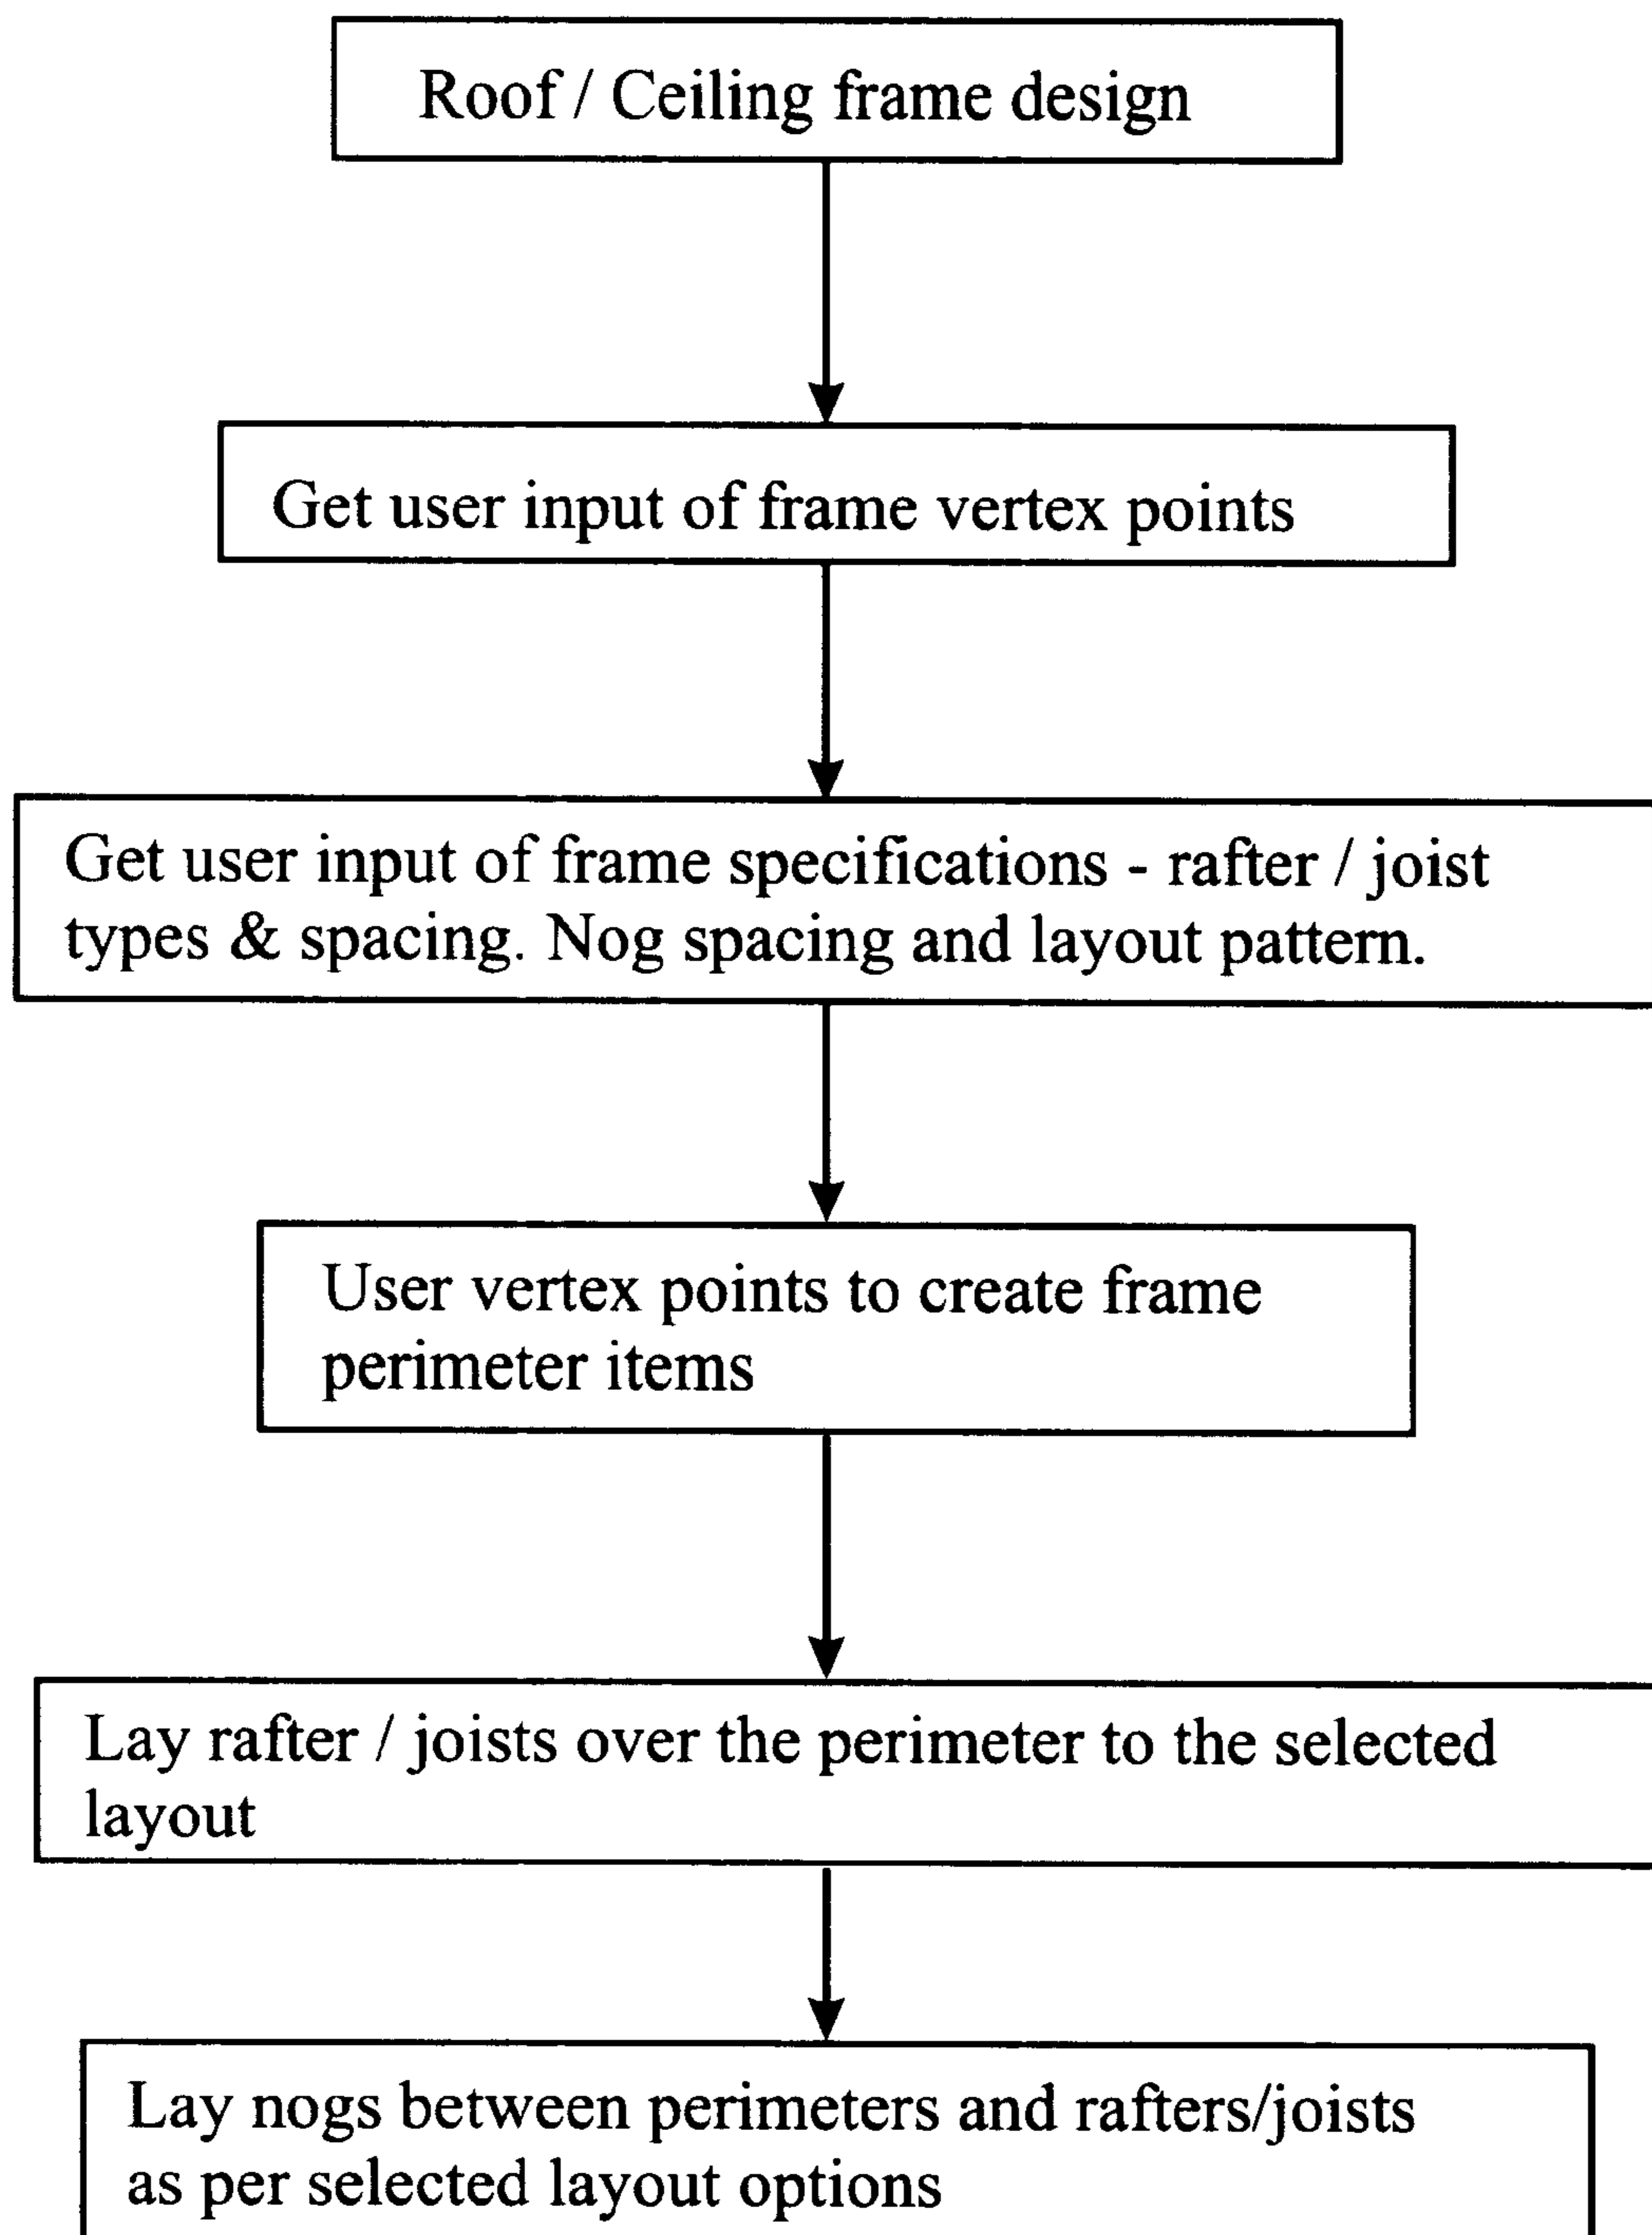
Roof / Ceiling frame design

Get user input of frame vertex points

Get user input of frame specifications - rafter / joist types & spacing. Nog spacing and layout pattern.

User vertex points to create frame perimeter items

Lay rafter / joists over the perimeter to the selected layout

Lay nogs between perimeters and rafters/joists as per selected layout options